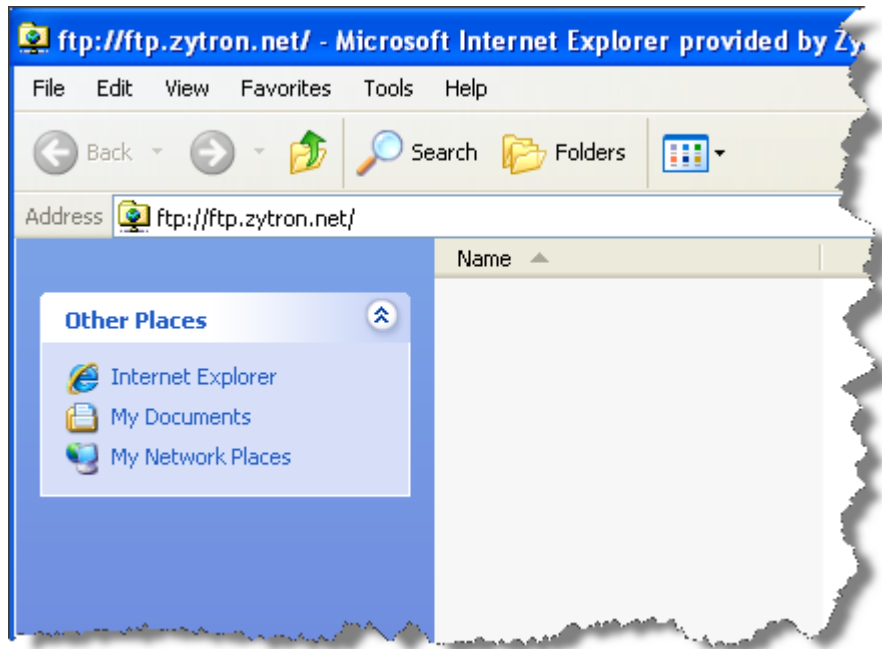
ftp://ftp.zytron.net/ - Microsoft Internet Explorer provided by Zy

File Edit View Favorites Tools Help

Back Search Folders

Address ftp://ftp.zytron.net/

Name

Other Places

Internet Explorer
My Documents
My Network Places